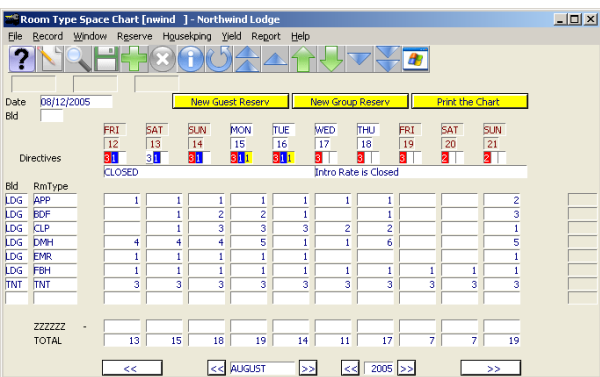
Room Type Space Chart [nwind ] - Northwind Lodge

File Record Window Reserve Houseklping Yield Report Help

Date 08/12/2005
Bld

New Guest Reserv
New Group Reserv
Print the Chart

| | | FRI 12 | SAT 13 | SUN 14 | MON 15 | TUE 16 | WED 17 | THU 18 | FRI 19 | SAT 20 | SUN 21 |
|---|---|---|---|---|---|---|---|---|---|---|---|
| Directives | | 3 1 | 3 | 3 1 | 3 1 1 | 3 1 1 | 3 | 3 | 3 | 2 | 2 |
| | | CLOSED | | | | | Intro Rate is Closed | | | | |
| Bld | RmType | | | | | | | | | | |
| LDG | APP | 1 | 1 | 1 | 1 | 1 | 1 | 1 | | | 2 |
| LDG | BDF | | 1 | 2 | 2 | 1 | | 1 | | | 3 |
| LDG | CLP | | 1 | 3 | 3 | 3 | 2 | 2 | | | 1 |
| LDG | DMH | 4 | 4 | 4 | 5 | 1 | 1 | 6 | | | 5 |
| LDG | EMR | 1 | 1 | 1 | 1 | 1 | | | | | 1 |
| LDG | FBH | 1 | 1 | 1 | 1 | 1 | 1 | 1 | 1 | 1 | 1 |
| TNT | TNT | 3 | 3 | 3 | 3 | 3 | 3 | 3 | 3 | 3 | 3 |
| | ZZZZZZ - | | | | | | | | | | |
| | TOTAL | 13 | 15 | 18 | 19 | 14 | 11 | 17 | 7 | 7 | 19 |

<< | << AUGUST >> | << 2005 >> | >>